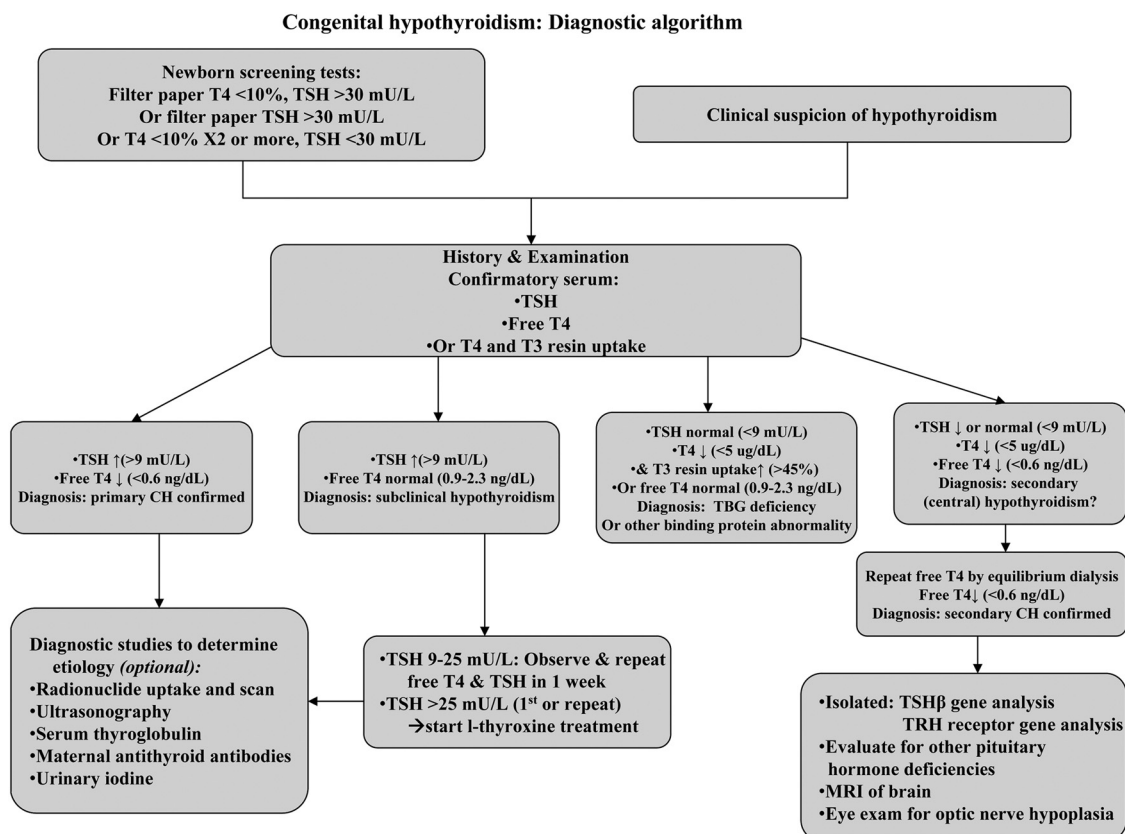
Congenital hypothyroidism: Diagnostic algorithm

Newborn screening tests:
Filter paper T4 <10%, TSH >30 mU/L
Or filter paper TSH >30 mU/L
Or T4 <10% X2 or more, TSH <30 mU/L

Clinical suspicion of hypothyroidism

History & Examination
Confirmatory serum:
•TSH
•Free T4
•Or T4 and T3 resin uptake

•TSH ↑(>9 mU/L)
•Free T4 ↓ (<0.6 ng/dL)
Diagnosis: primary CH confirmed

•TSH ↑(>9 mU/L)
•Free T4 normal (0.9-2.3 ng/dL)
Diagnosis: subclinical hypothyroidism

•TSH normal (<9 mU/L)
•T4 ↓ (<5 ug/dL)
•& T3 resin uptake↑ (>45%)
•Or free T4 normal (0.9-2.3 ng/dL)
Diagnosis: TBG deficiency
Or other binding protein abnormality

•TSH ↓ or normal (<9 mU/L)
•T4 ↓ (<5 ug/dL)
•Free T4 ↓ (<0.6 ng/dL)
Diagnosis: secondary (central) hypothyroidism?

Repeat free T4 by equilibrium dialysis
Free T4↓ (<0.6 ng/dL)
Diagnosis: secondary CH confirmed

Diagnostic studies to determine etiology (optional):
•Radionuclide uptake and scan
•Ultrasonography
•Serum thyroglobulin
•Maternal antithyroid antibodies
•Urinary iodine

•TSH 9-25 mU/L: Observe & repeat free T4 & TSH in 1 week
•TSH >25 mU/L (1$^{st}$ or repeat) →start l-thyroxine treatment

•Isolated: TSHβ gene analysis
TRH receptor gene analysis
•Evaluate for other pituitary hormone deficiencies
•MRI of brain
•Eye exam for optic nerve hypoplasia